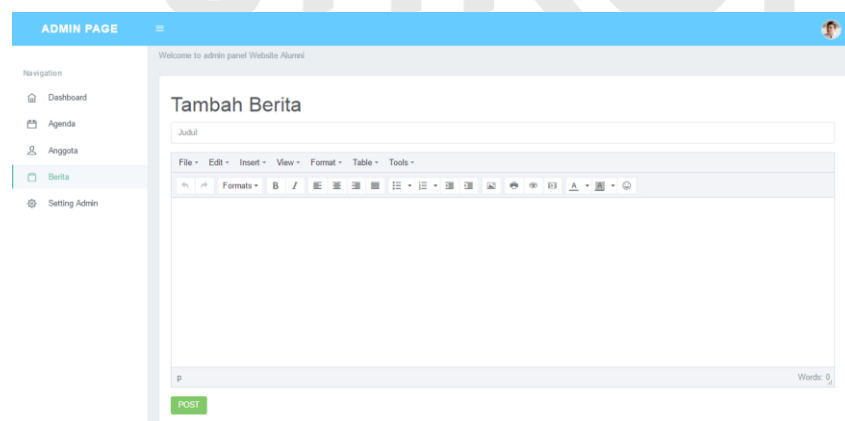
ADMIN PAGE

Welcome to admin panel Website Alumni

Navigation

Dashboard

Agenda

Anggota

Berita

Setting Admin

Tambah Berita

Judul

File Edit Insert View Format Table Tools

Formats B I

p

Words: 0

POST